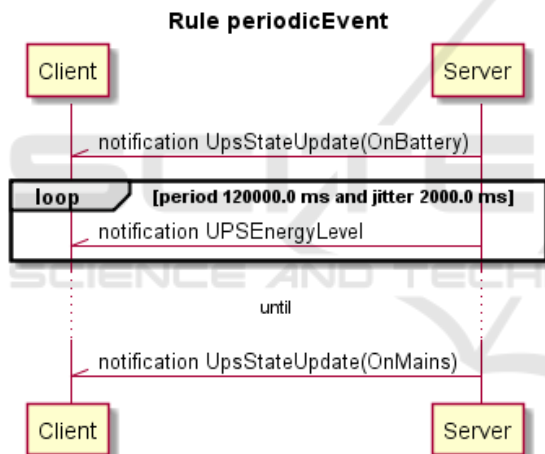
Rule periodicEvent

Client

Server

notification UpsStateUpdate(OnBattery)

loop

[period 120000.0 ms and jitter 2000.0 ms]

notification UPSEnergyLevel

until

notification UpsStateUpdate(OnMains)

Client

Server